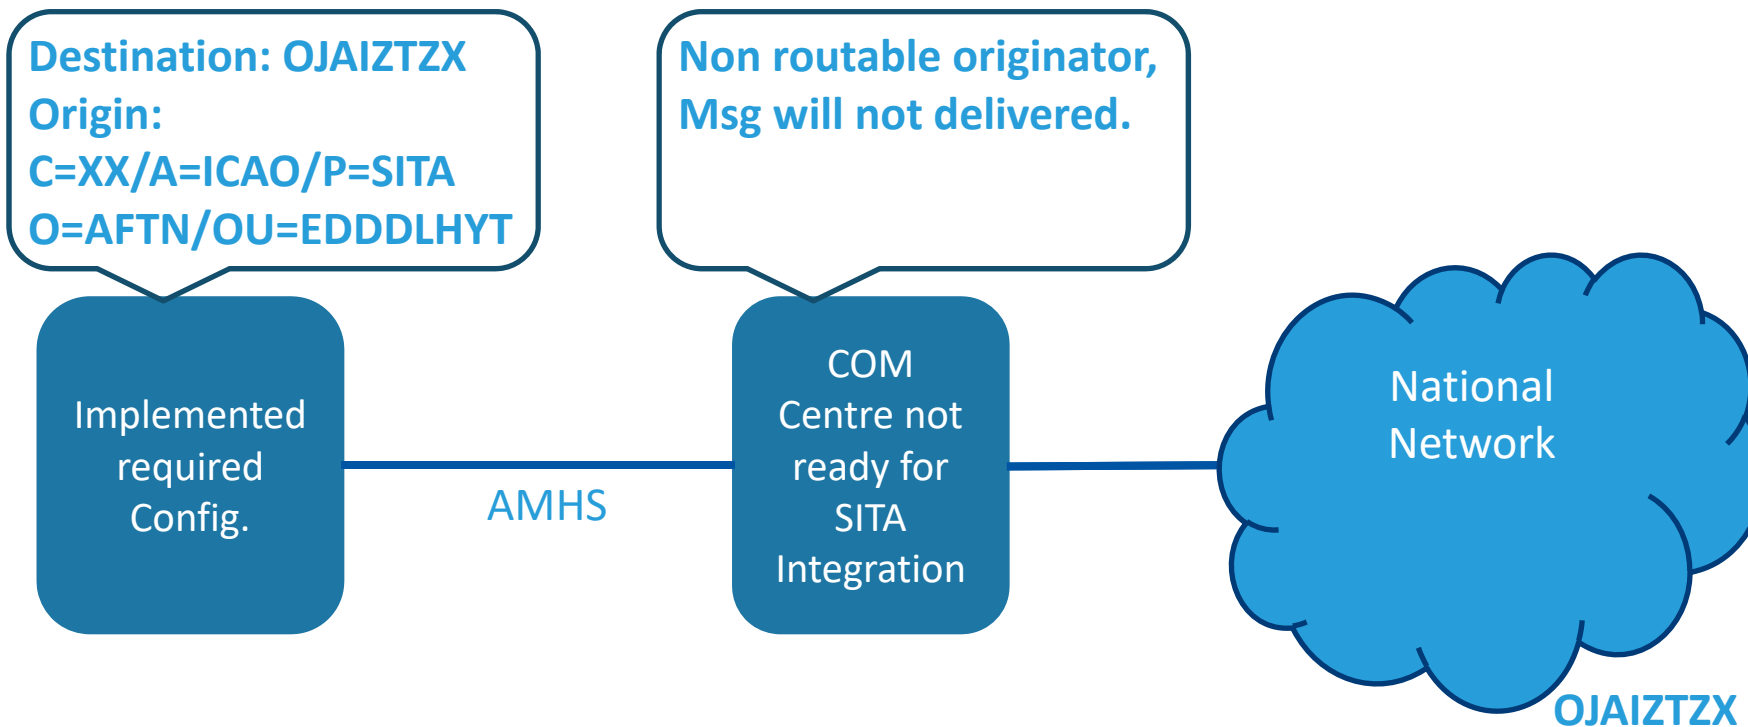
Destination: OJAIZTZX
Origin:
C=XX/A=ICAO/P=SITA
O=AFTN/OU=EDDDLHYT

Non routable originator, Msg will not delivered.

Implemented required Config.

AMHS

COM Centre not ready for SITA Integration

National Network

OJAIZTZX